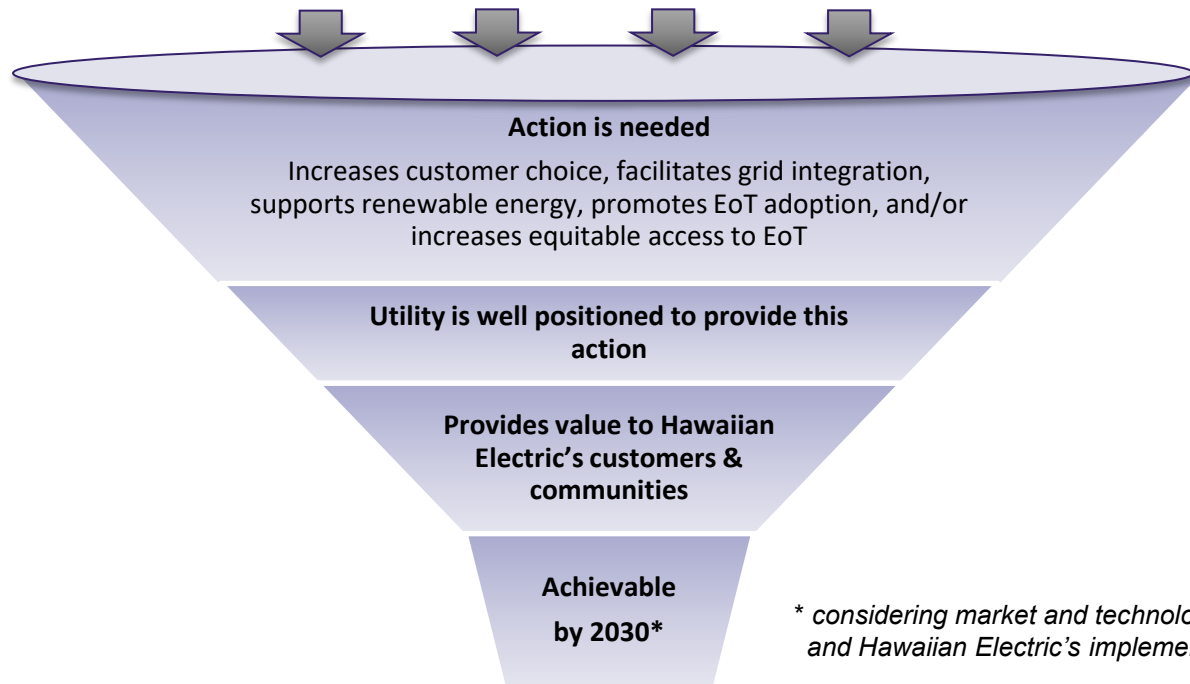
Action is needed

Increases customer choice, facilitates grid integration, supports renewable energy, promotes EoT adoption, and/or increases equitable access to EoT

Utility is well positioned to provide this action

Provides value to Hawaiian Electric's customers & communities

Achievable by 2030*

* considering market and technolo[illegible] and Hawaiian Electric's impleme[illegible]